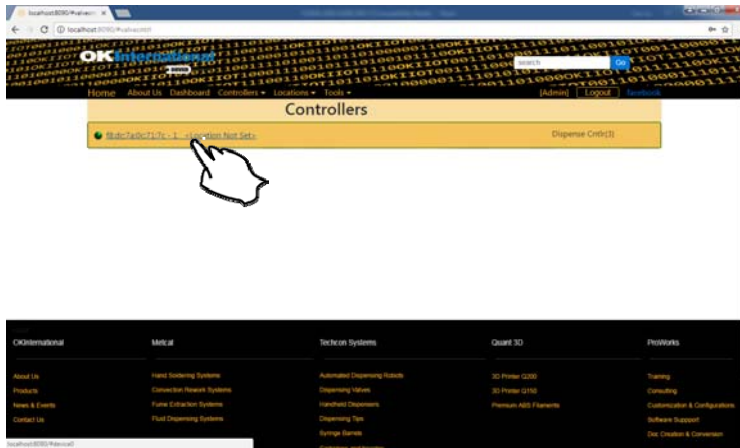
localhost:8080/#valvecntr ×

localhost:8080/#valvecntrl

OK International

search Go

Home About Us Dashboard Controllers ▾ Locations ▾ Tools ▾ [Admin] Logout facebook

Controllers

fdc7a0c71?c - 1 - <Location Not Set> Dispense Cntlr(3)

OKInternational
About Us
Products
News & Events
Contact Us

Metcal
Hand Soldering Systems
Convection Rework Systems
Fume Extraction Systems
Fluid Dispensing Systems

Techcon Systems
Automated Dispensing Robots
Dispensing Valves
Handheld Dispensers
Dispensing Tips
Syringe Barrels

Quant 3D
3D Printer Q200
3D Printer Q150
Premium ABS Filaments

ProWorks
Training
Consulting
Customization & Configurations
Software Support
Doc Creation & Conversion

localhost:8080/#device0